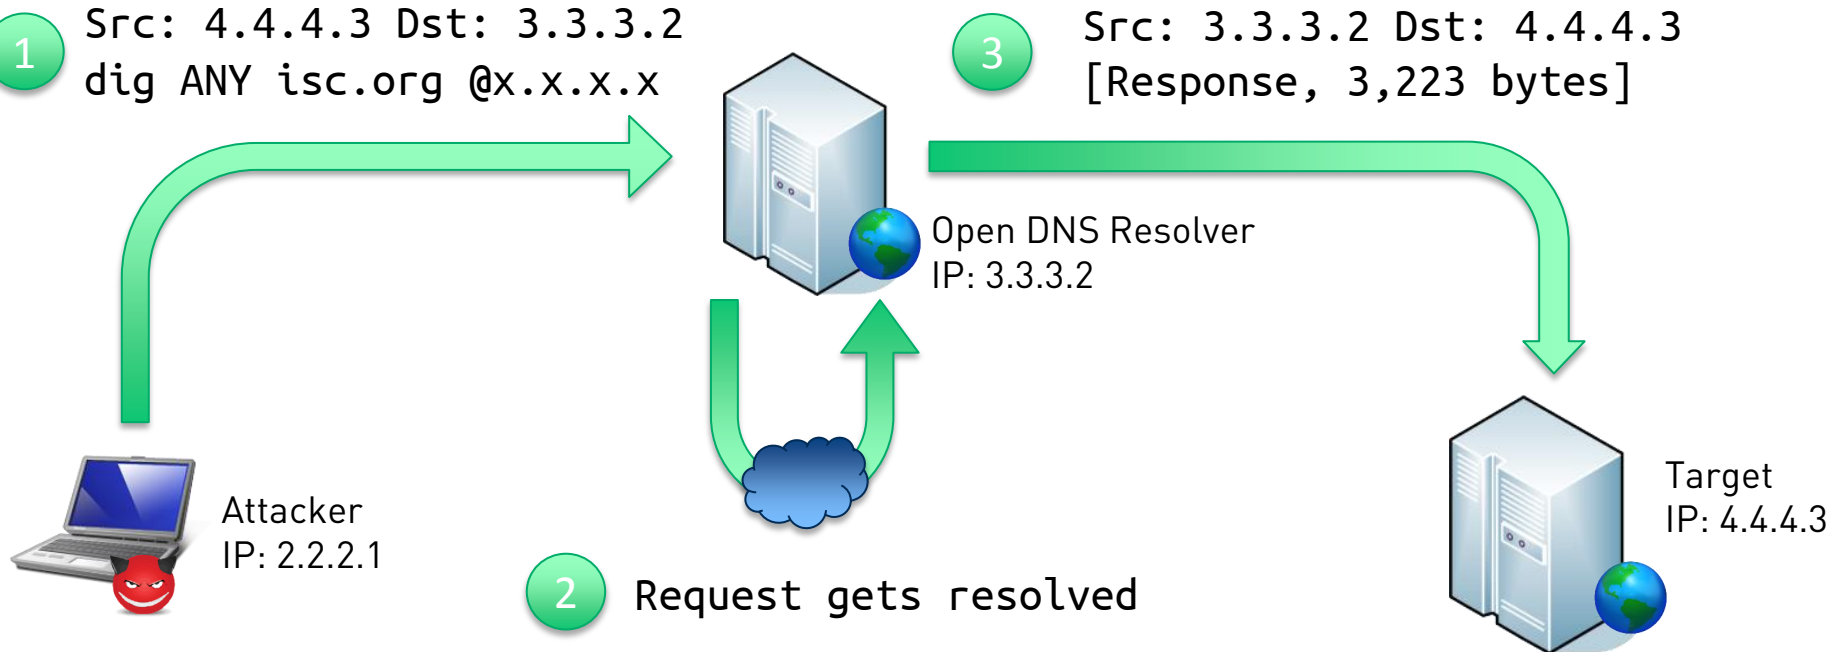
1 Src: 4.4.4.3 Dst: 3.3.3.2
dig ANY isc.org @x.x.x.x

3 Src: 3.3.3.2 Dst: 4.4.4.3
[Response, 3,223 bytes]

Open DNS Resolver
IP: 3.3.3.2

Attacker
IP: 2.2.2.1

2 Request gets resolved

Target
IP: 4.4.4.3